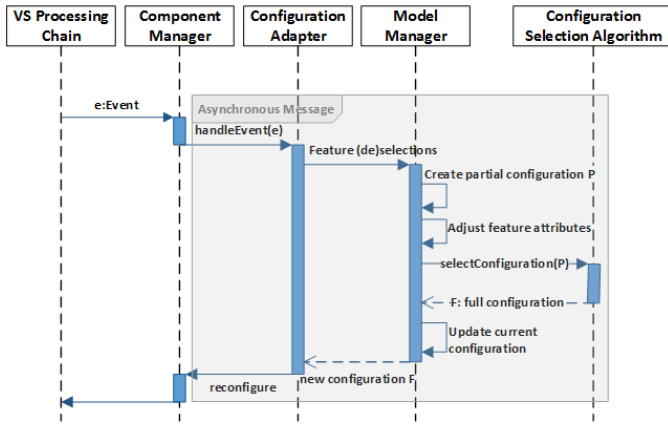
VS Processing Chain

Component Manager

Configuration Adapter

Model Manager

Configuration Selection Algorithm

e:Event

Asynchronous Message

handleEvent(e)

Feature (de)selections

Create partial configuration P

Adjust feature attributes

selectConfiguration(P)

F: full configuration

Update current configuration

new configuration F

reconfigure